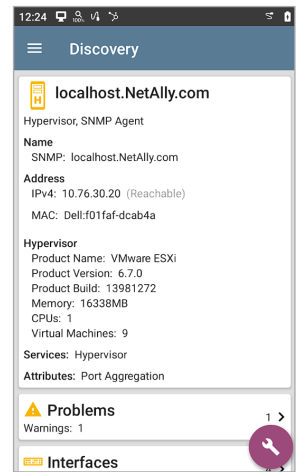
12:24

Discovery

H

localhost.NetAlly.com

Hypervisor, SNMP Agent

Name
SNMP: localhost.NetAlly.com

Address
IPv4: 10.76.30.20 (Reachable)

MAC: Dell:f01faf-dcab4a

Hypervisor
Product Name: VMware ESXi
Product Version: 6.7.0
Product Build: 13981272
Memory: 16338MB
CPUs: 1
Virtual Machines: 9

Services: Hypervisor

Attributes: Port Aggregation

Problems
Warnings: 1
1 >

Interfaces